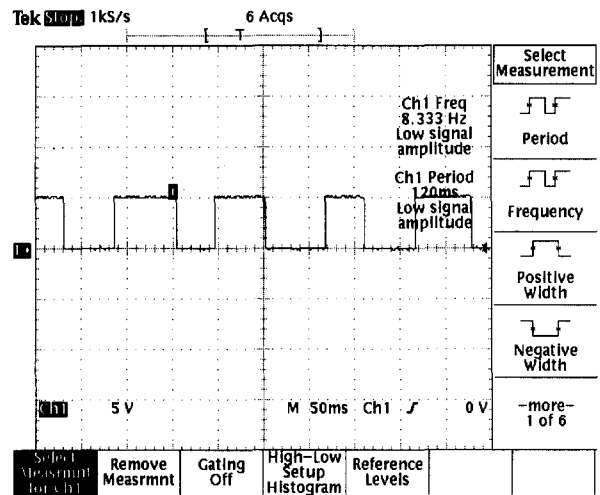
Tek Stop 1kS/s 6 Acqs

Select Measurement

Ch1 Freq 8.333 Hz Low signal amplitude

Period

Ch1 Period 120ms Low signal amplitude

Frequency

Positive Width

Negative Width

Ch1 5 V M 50ms Ch1 $\mathcal{J}$ 0 V

–more– 1 of 6

Select Measrmnt for Ch1

Remove Measrmnt

Gating Off

High–Low Setup Histogram

Reference Levels